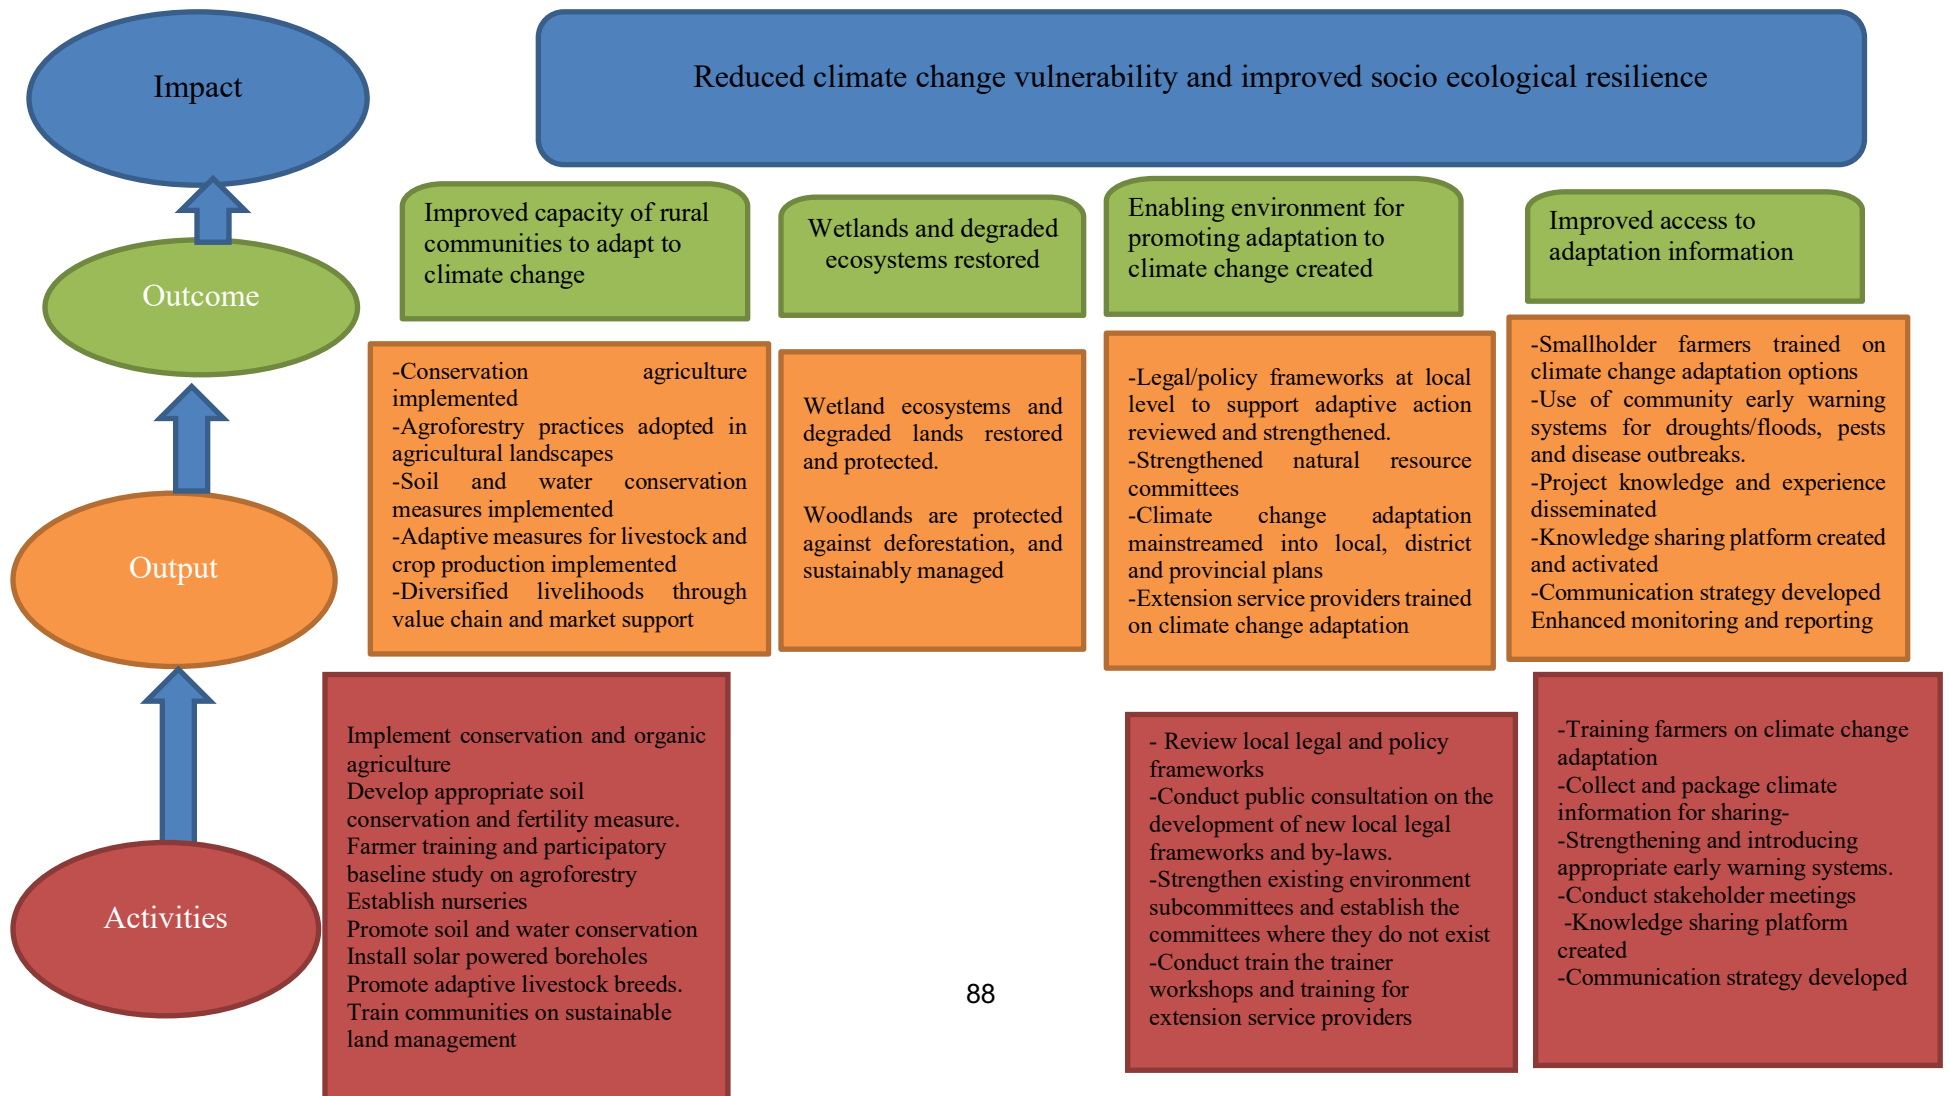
Impact

Reduced climate change vulnerability and improved socio ecological resilience

Outcome

Improved capacity of rural communities to adapt to climate change

Wetlands and degraded ecosystems restored

Enabling environment for promoting adaptation to climate change created

Improved access to adaptation information

Output

-Conservation agriculture implemented
-Agroforestry practices adopted in agricultural landscapes
-Soil and water conservation measures implemented
-Adaptive measures for livestock and crop production implemented
-Diversified livelihoods through value chain and market support

Wetland ecosystems and degraded lands restored and protected.

Woodlands are protected against deforestation, and sustainably managed

-Legal/policy frameworks at local level to support adaptive action reviewed and strengthened.
-Strengthened natural resource committees
-Climate change adaptation mainstreamed into local, district and provincial plans
-Extension service providers trained on climate change adaptation

-Smallholder farmers trained on climate change adaptation options
-Use of community early warning systems for droughts/floods, pests and disease outbreaks.
-Project knowledge and experience disseminated
-Knowledge sharing platform created and activated
-Communication strategy developed
Enhanced monitoring and reporting

Activities

Implement conservation and organic agriculture
Develop appropriate soil conservation and fertility measure.
Farmer training and participatory baseline study on agroforestry
Establish nurseries
Promote soil and water conservation
Install solar powered boreholes
Promote adaptive livestock breeds.
Train communities on sustainable land management

88

- Review local legal and policy frameworks
-Conduct public consultation on the development of new local legal frameworks and by-laws.
-Strengthen existing environment subcommittees and establish the committees where they do not exist
-Conduct train the trainer workshops and training for extension service providers

-Training farmers on climate change adaptation
-Collect and package climate information for sharing-
-Strengthening and introducing appropriate early warning systems.
-Conduct stakeholder meetings
-Knowledge sharing platform created
-Communication strategy developed